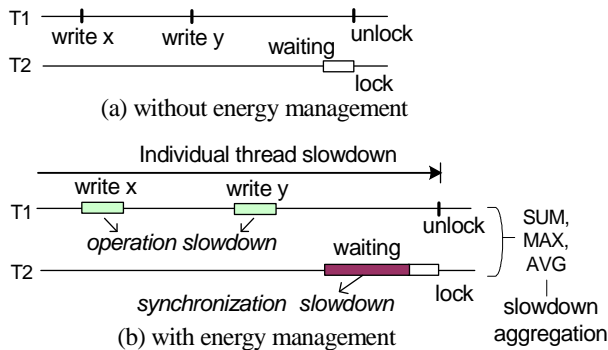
T1
write x
write y
unlock
waiting
T2
lock
(a) without energy management

Individual thread slowdown
write x
write y
T1
operation slowdown
unlock
SUM, MAX, AVG
waiting
T2
synchronization slowdown
lock
slowdown aggregation
(b) with energy management